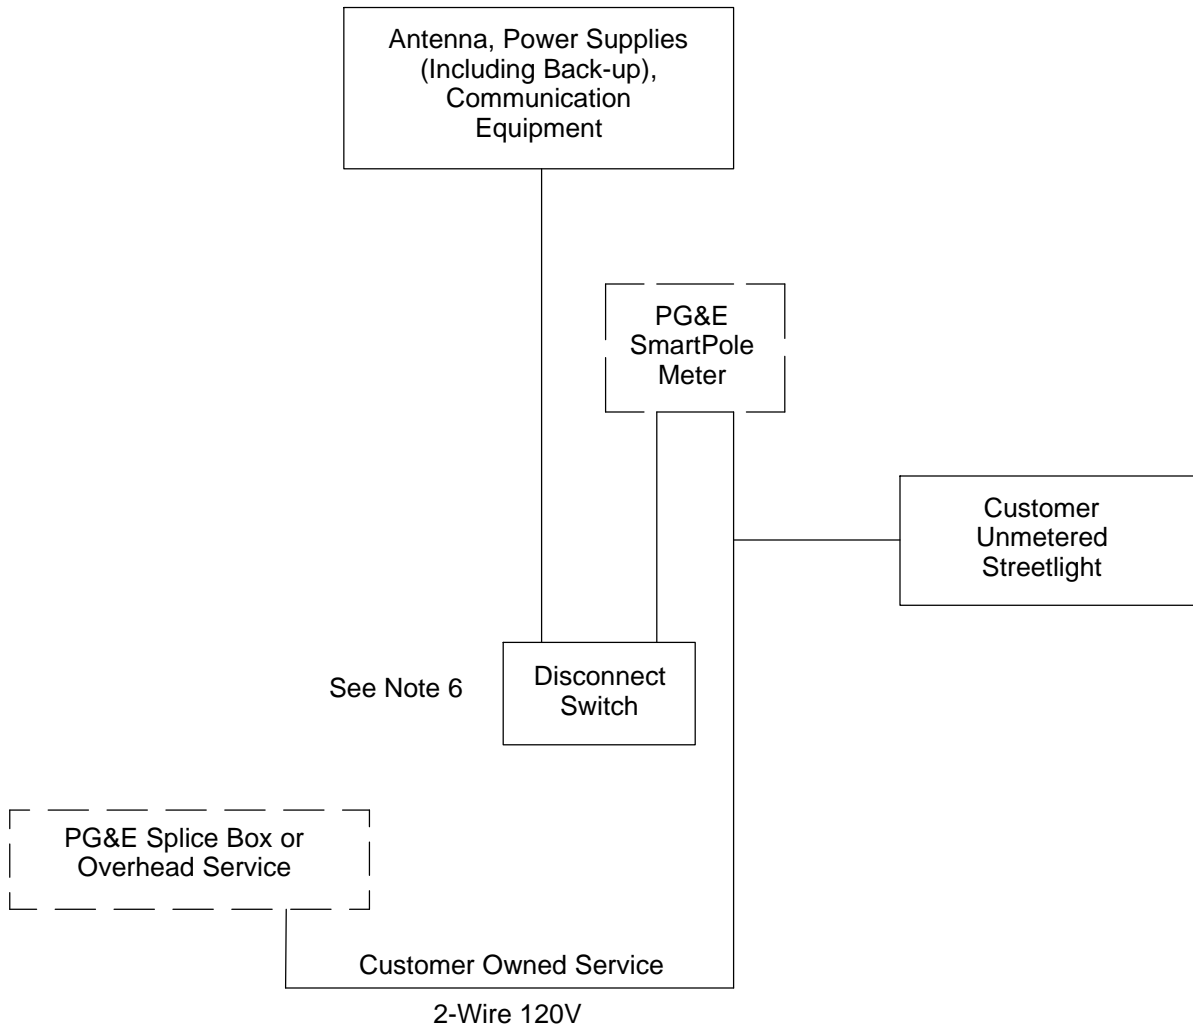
Antenna, Power Supplies (Including Back-up), Communication Equipment

PG&E SmartPole Meter

Customer Unmetered Streetlight

See Note 6

Disconnect Switch

PG&E Splice Box or Overhead Service

Customer Owned Service

2-Wire 120V